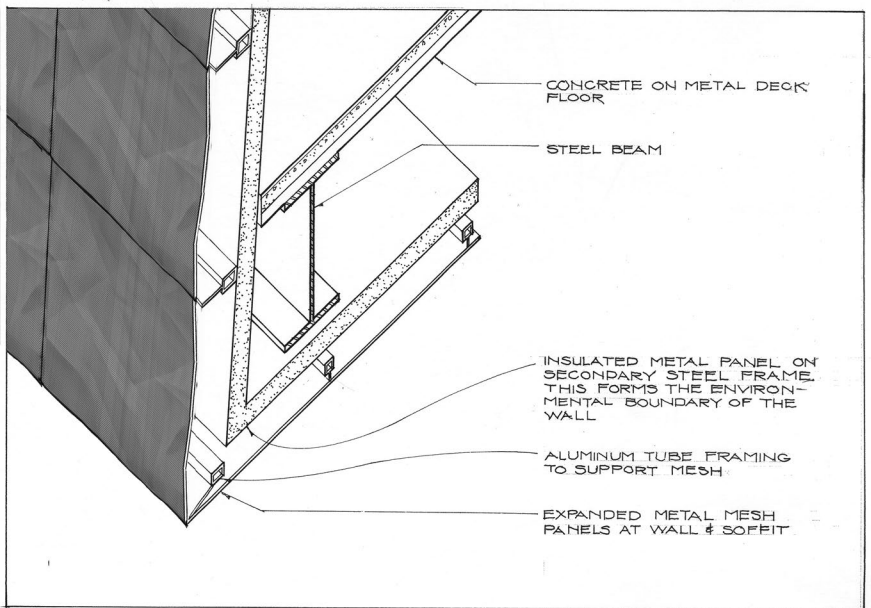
CONCRETE ON METAL DECK FLOOR

STEEL BEAM

INSULATED METAL PANEL ON SECONDARY STEEL FRAME. THIS FORMS THE ENVIRONMENTAL BOUNDARY OF THE WALL

ALUMINUM TUBE FRAMING TO SUPPORT MESH

EXPANDED METAL MESH PANELS AT WALL & SOFFIT